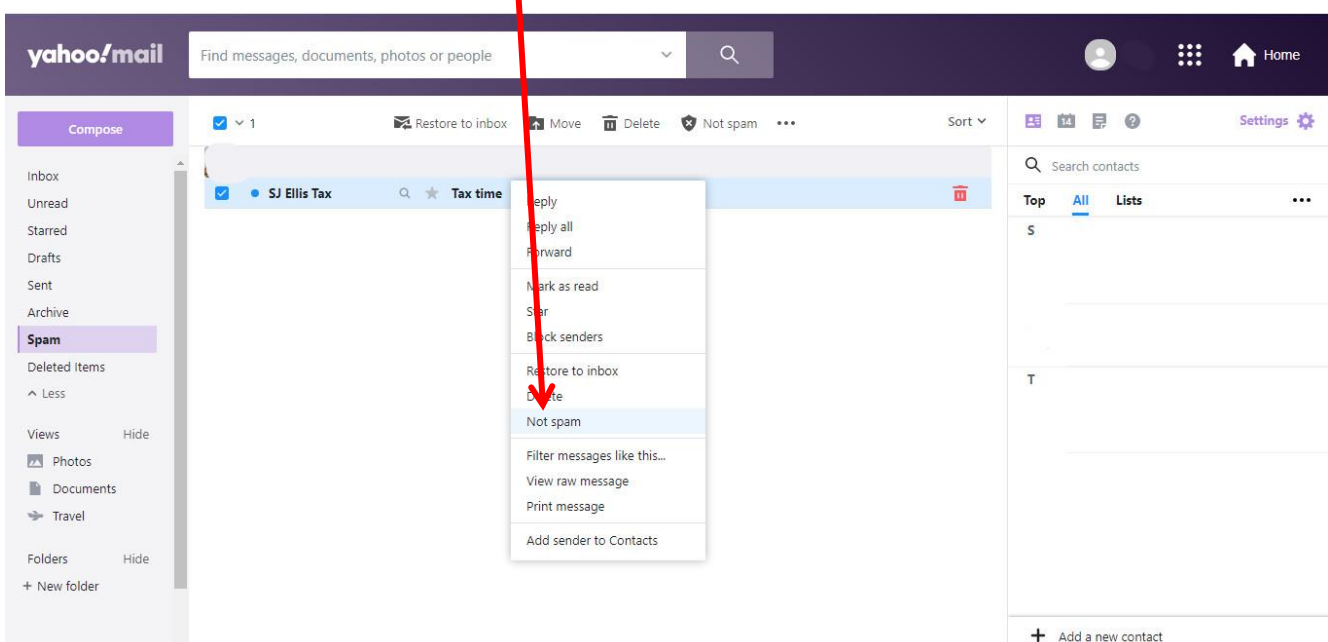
yahoo!mail

Find messages, documents, photos or people

Home

Compose

Inbox
Unread
Starred
Drafts
Sent
Archive
Spam
Deleted Items
^ Less

Views Hide
Photos
Documents
Travel

Folders Hide
+ New folder

1 Restore to inbox Move Delete Not spam ••• Sort

SJ Ellis Tax Tax time

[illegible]eply
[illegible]eply all
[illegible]orward
M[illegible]ark as read
S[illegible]ar
B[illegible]ck senders
Re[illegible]tore to inbox
D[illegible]te
Not spam
Filter messages like this...
View raw message
Print message
Add sender to Contacts

Settings

Search contacts

Top All Lists •••

S

T

+ Add a new contact